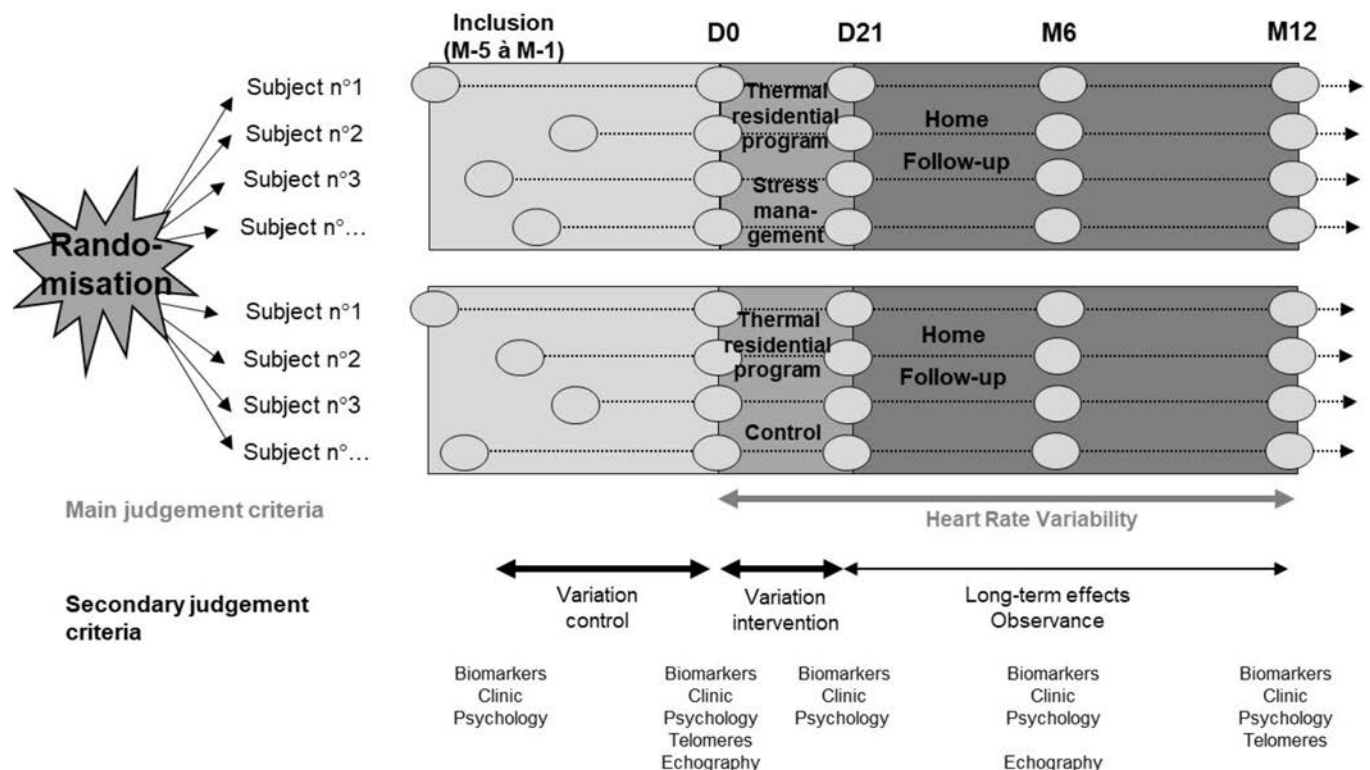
Inclusion (M-5 à M-1)

D0

D21

M6

M12

Rando-misation

Subject n°1
Subject n°2
Subject n°3
Subject n°…

Thermal residential program

Stress management

Home

Follow-up

Subject n°1
Subject n°2
Subject n°3
Subject n°…

Thermal residential program

Control

Home

Follow-up

Main judgement criteria

Heart Rate Variability

Secondary judgement criteria

Variation control

Variation intervention

Long-term effects
Observance

Biomarkers
Clinic
Psychology

Biomarkers
Clinic
Psychology
Telomeres
Echography

Biomarkers
Clinic
Psychology

Biomarkers
Clinic
Psychology

Echography

Biomarkers
Clinic
Psychology
Telomeres